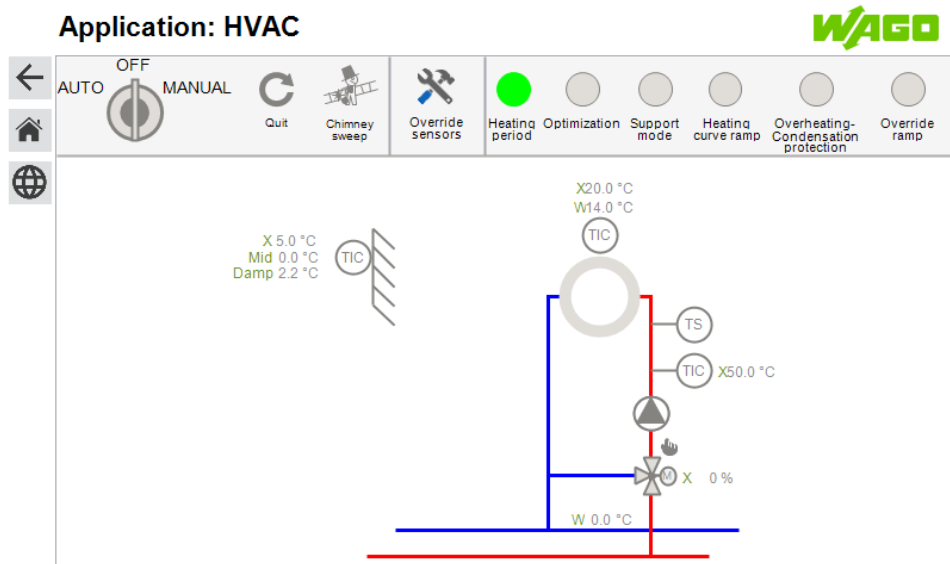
Application: HVAC

WAGO

OFF

AUTO

MANUAL

Quit

Chimney sweep

Override sensors

Heating period

Optimization

Support mode

Heating curve ramp

Overheating-Condensation protection

Override ramp

X20.0 °C
W14.0 °C

TIC

X 5.0 °C
Mid 0.0 °C
Damp 2.2 °C

TIC

TS

TIC

X50.0 °C

M

X 0 %

W 0.0 °C